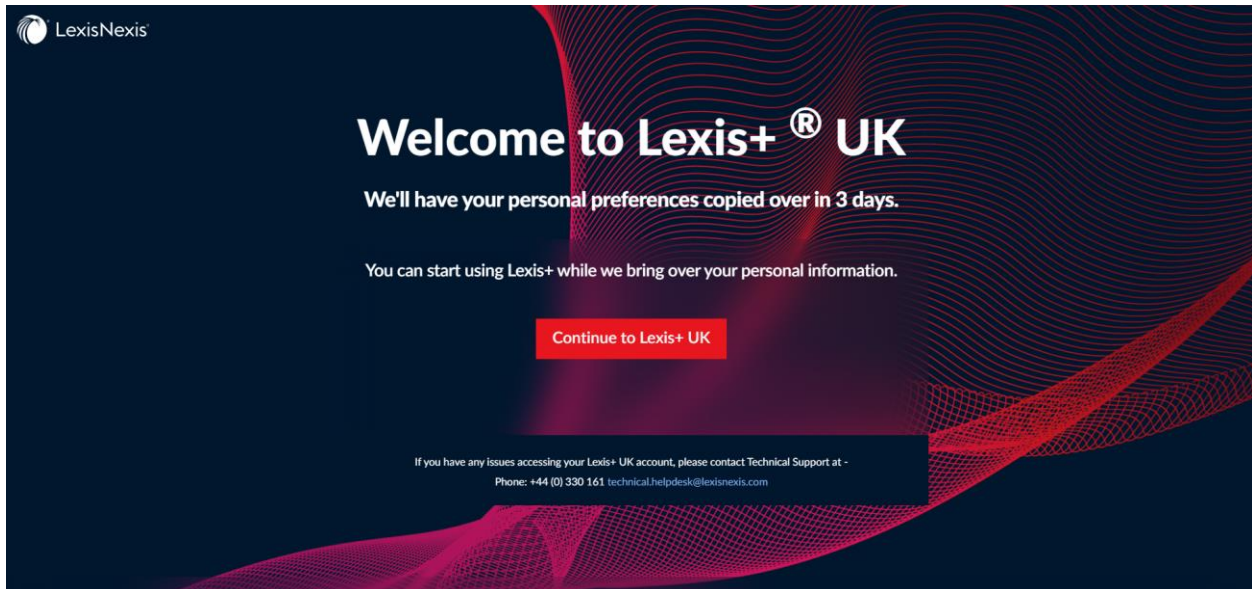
LexisNexis

Welcome to Lexis+ ® UK

We'll have your personal preferences copied over in 3 days.

You can start using Lexis+ while we bring over your personal information.

Continue to Lexis+ UK

If you have any issues accessing your Lexis+ UK account, please contact Technical Support at -
Phone: +44 (0) 330 161 technical.helpdesk@lexisnexis.com